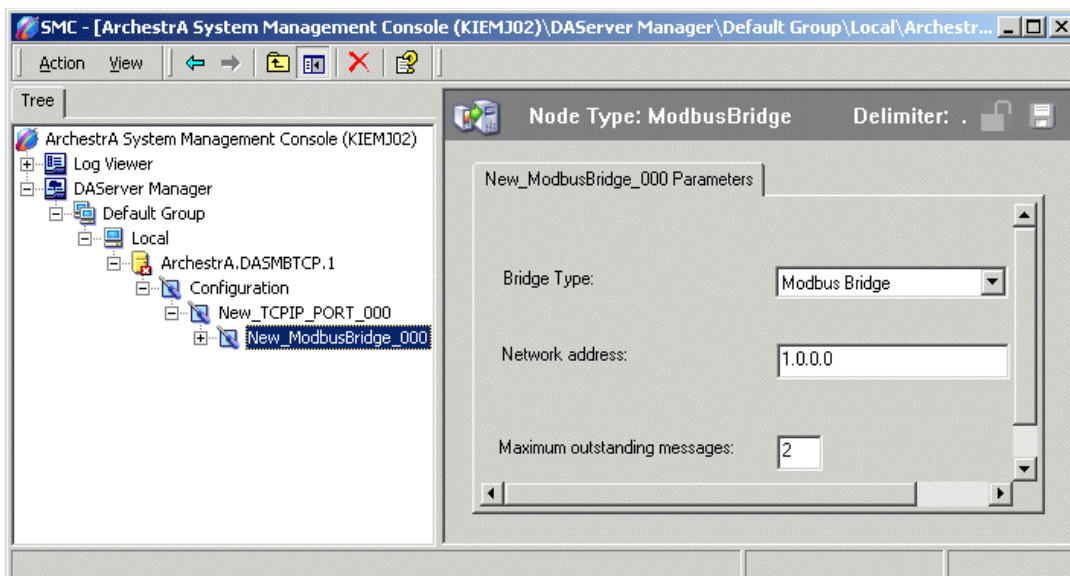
SMC - [ArchestrA System Management Console (KIEMJ02)\DAServer Manager\Default Group\Local\Archestr...

Action View

Tree

ArchestrA System Management Console (KIEMJ02)
Log Viewer
DAServer Manager
Default Group
Local
ArchestrA.DASMBTCP.1
Configuration
New_TCPIP_PORT_000
New_ModbusBridge_000

Node Type: ModbusBridge Delimiter: .

New_ModbusBridge_000 Parameters

Bridge Type: Modbus Bridge

Network address: 1.0.0.0

Maximum outstanding messages: 2